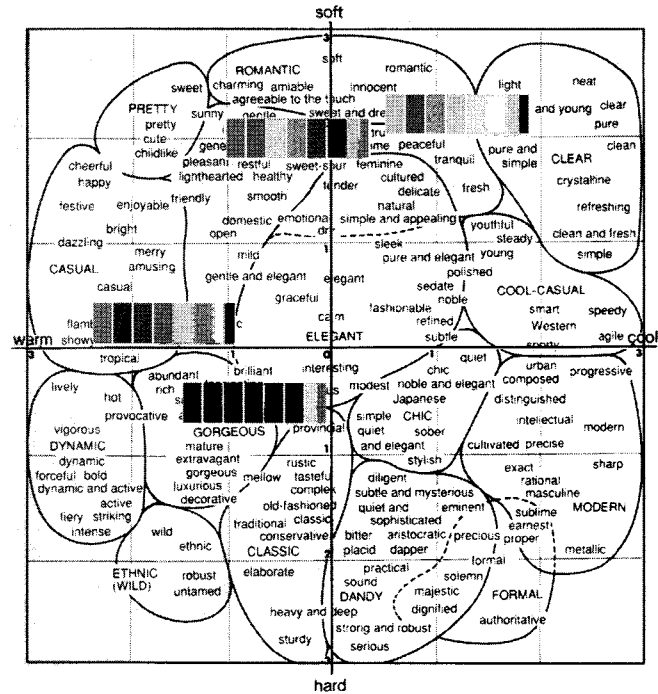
soft

3

soft
romantic

sweet
ROMANTIC
charming amiable
agreeable to the touch
innocent

light
neat

PRETTY
pretty
cute
childlike

sunny
gentle
sweet and dreamy

and young
clear
pure

generous
pleasant
restful
sweet-sour
feminine
peaceful
tranquil
pure and simple
CLEAR
clean

cheerful
happy
lighthearted
healthy
tender
cultured
delicate
fresh
crystalline

festive
enjoyable
friendly
smooth
natural

refreshing

bright
domestic
open
emotional
simple and appealing

clean and fresh

dazzling
merry
amusing
mild
youthful
steady
young

simple

CASUAL
casual
gentle and elegant
elegant
sleek
pure and elegant
polished

COOL-CASUAL

graceful
sedate
noble
smart
speedy

flamboyant
showy
calm
fashionable
refined
Western

ELEGANT
subtle
sporty
agile

warm
3
2
1
0
1
2
3
cool

tropical
brilliant
interesting
quiet

lively
abundant
rich
chic
noble and elegant
urban
composed
progressive

hot
modest
Japanese
distinguished

provocative
simple
CHIC
intellectual
modern

vigorous
GORGEOUS
provincial
quiet
sober

DYNAMIC
mature
and elegant
cultivated
precise

dynamic
extravagant
rustic
stylish
exact

forceful
bold
gorgeous
mellow
tasteful
diligent
rational
sharp

dynamic and active
luxurious
complex
subtle and mysterious
masculine

active
decorative
old-fashioned
quiet and
eminent
sublime
MODERN

fiery
striking
traditional
classic
sophisticated
earnest

intense
wild
conservative
bitter
aristocratic
precious
proper

ethnic
CLASSIC
placid
dapper
metallic

formal

ETHNIC (WILD)
robust
untamed
elaborate
2
practical
sound
solemn

DANDY
majestic
FORMAL

heavy and deep
dignified

sturdy
strong and robust
authoritative

serious

3

hard